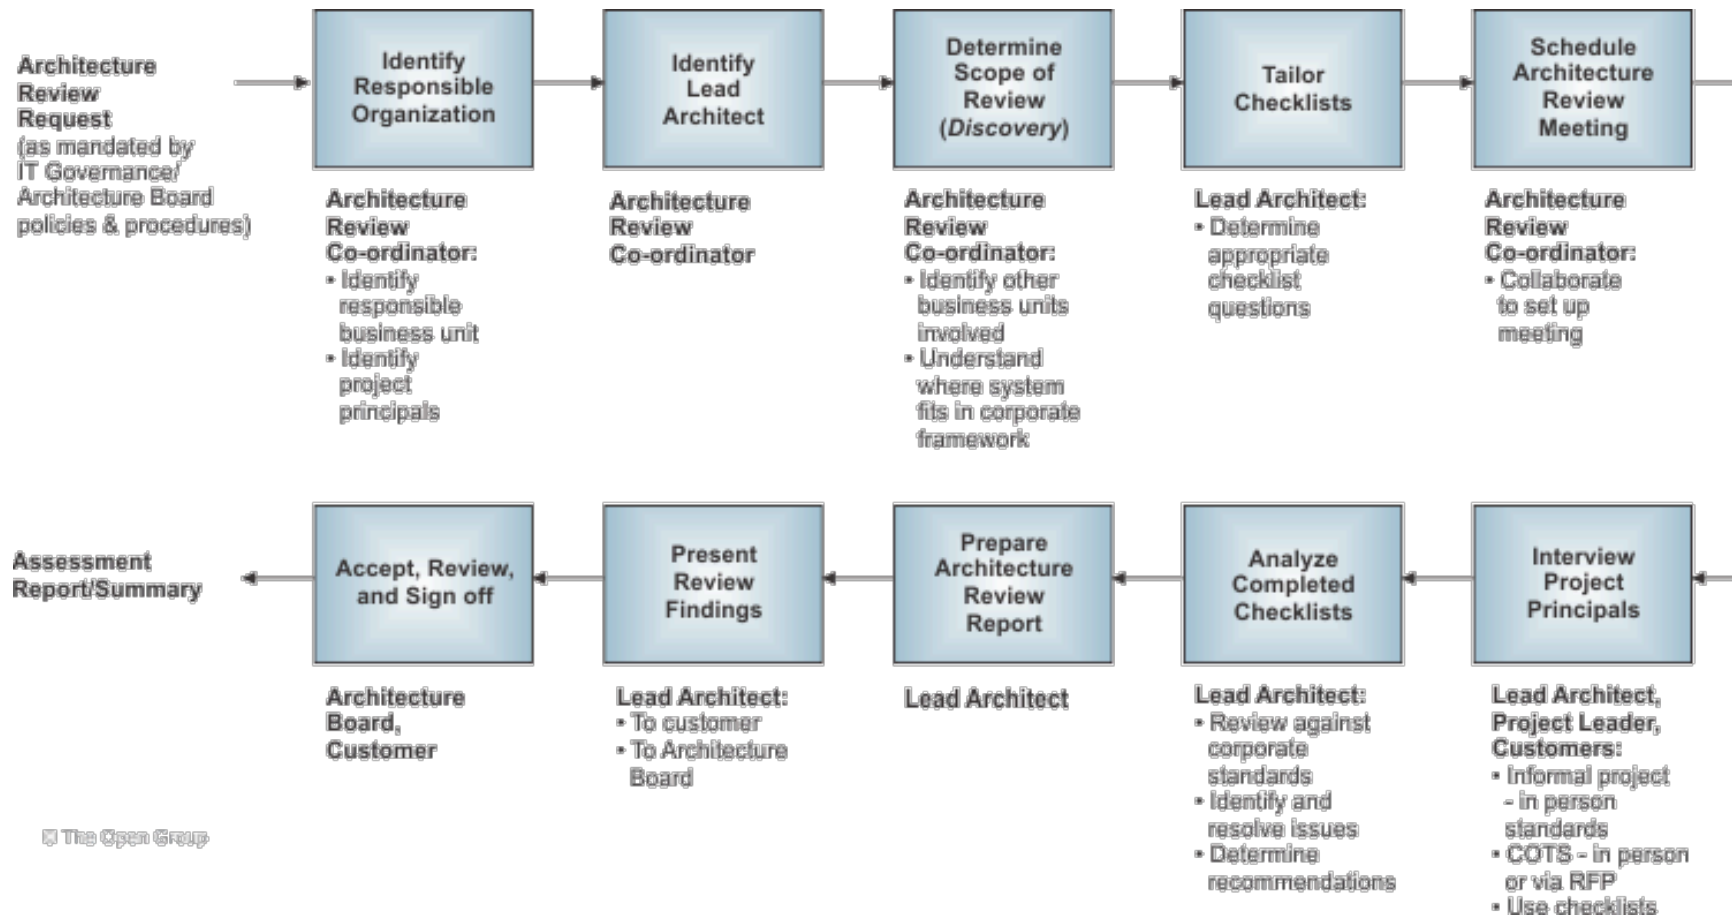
Architecture Review Request (as mandated by IT Governance/ Architecture Board policies & procedures)

Identify Responsible Organization

Architecture Review Co-ordinator:
• Identify responsible business unit
• Identify project principals

Identify Lead Architect

Architecture Review Co-ordinator

Determine Scope of Review (Discovery)

Architecture Review Co-ordinator:
• Identify other business units involved
• Understand where system fits in corporate framework

Tailor Checklists

Lead Architect:
• Determine appropriate checklist questions

Schedule Architecture Review Meeting

Architecture Review Co-ordinator:
• Collaborate to set up meeting

Interview Project Principals

Lead Architect, Project Leader, Customers:
• Informal project - in person standards
• COTS - in person or via RFP
• Use checklists

Analyze Completed Checklists

Lead Architect:
• Review against corporate standards
• Identify and resolve issues
• Determine recommendations

Prepare Architecture Review Report

Lead Architect

Present Review Findings

Lead Architect:
• To customer
• To Architecture Board

Accept, Review, and Sign off

Architecture Board, Customer

Assessment Report/Summary

© The Open Group